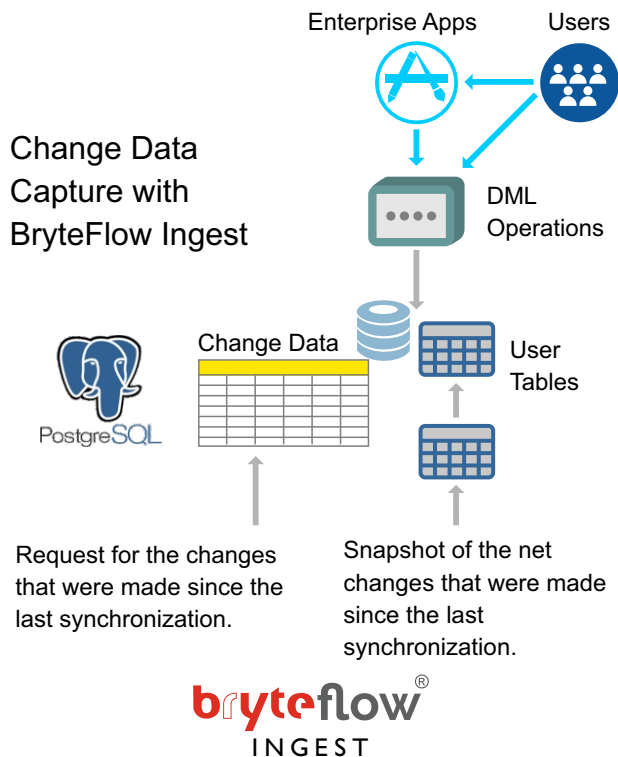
Enterprise Apps

Users

Change Data Capture with BryteFlow Ingest

DML Operations

Change Data

User Tables

PostgreSQL

Request for the changes that were made since the last synchronization.

Snapshot of the net changes that were made since the last synchronization.

bryteflow®
INGEST